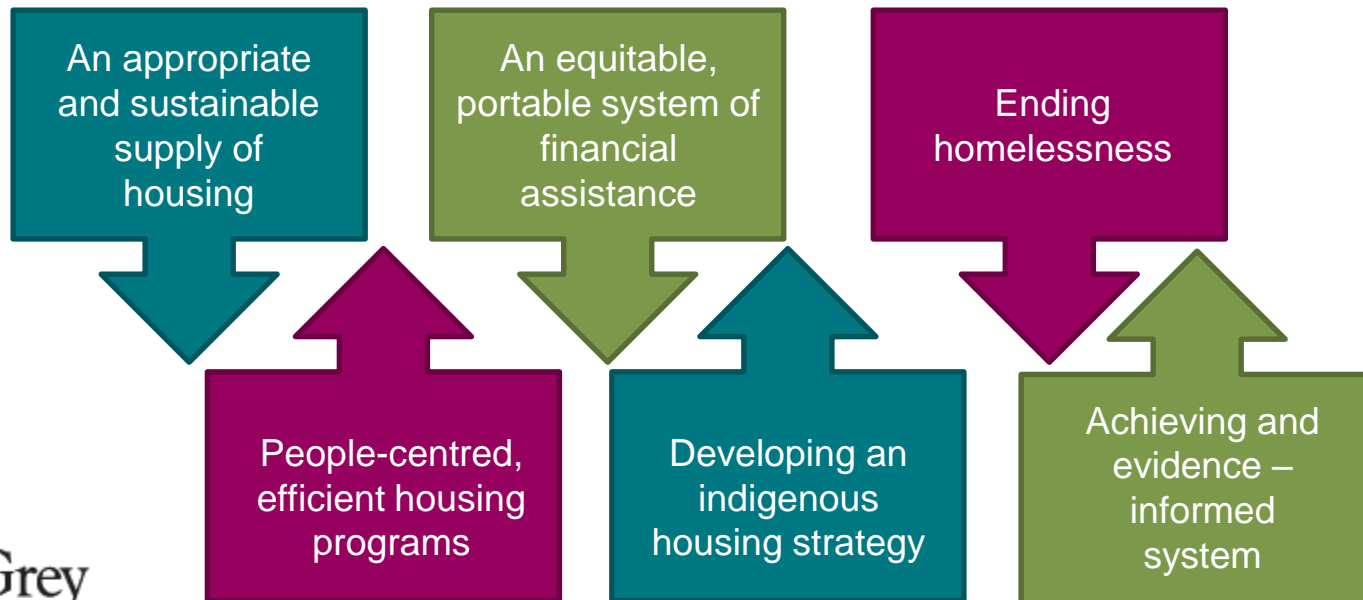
An appropriate and sustainable supply of housing

An equitable, portable system of financial assistance

Ending homelessness

People-centred, efficient housing programs

Developing an indigenous housing strategy

Achieving and evidence – informed system

Grey